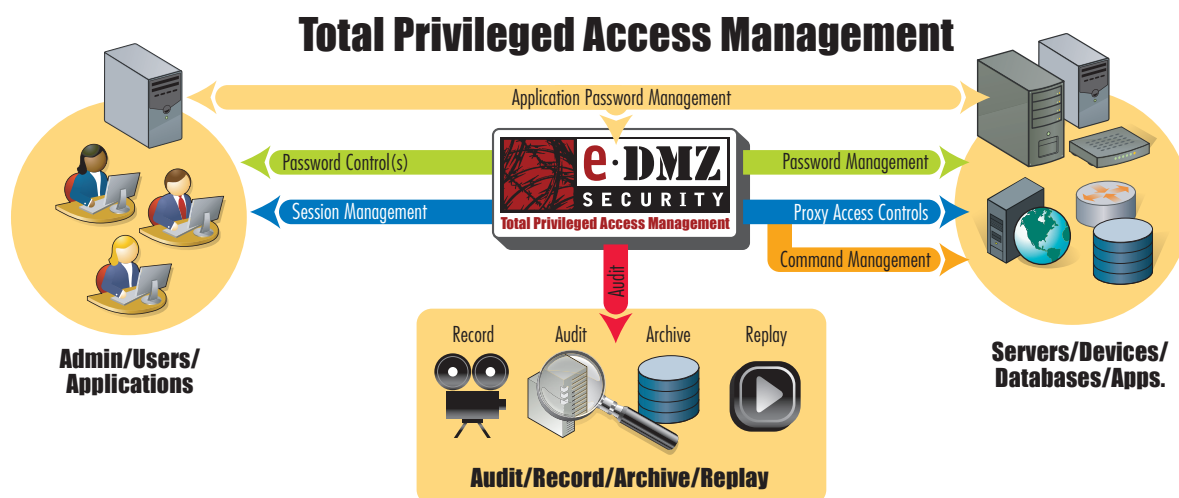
Total Privileged Access Management

Application Password Management

Password Control(s)

Session Management

e·DMZ SECURITY

Total Privileged Access Management

Password Management

Proxy Access Controls

Command Management

Audit

Admin/Users/ Applications

Servers/Devices/ Databases/Apps.

Record

Audit

Archive

Replay

Audit/Record/Archive/Replay